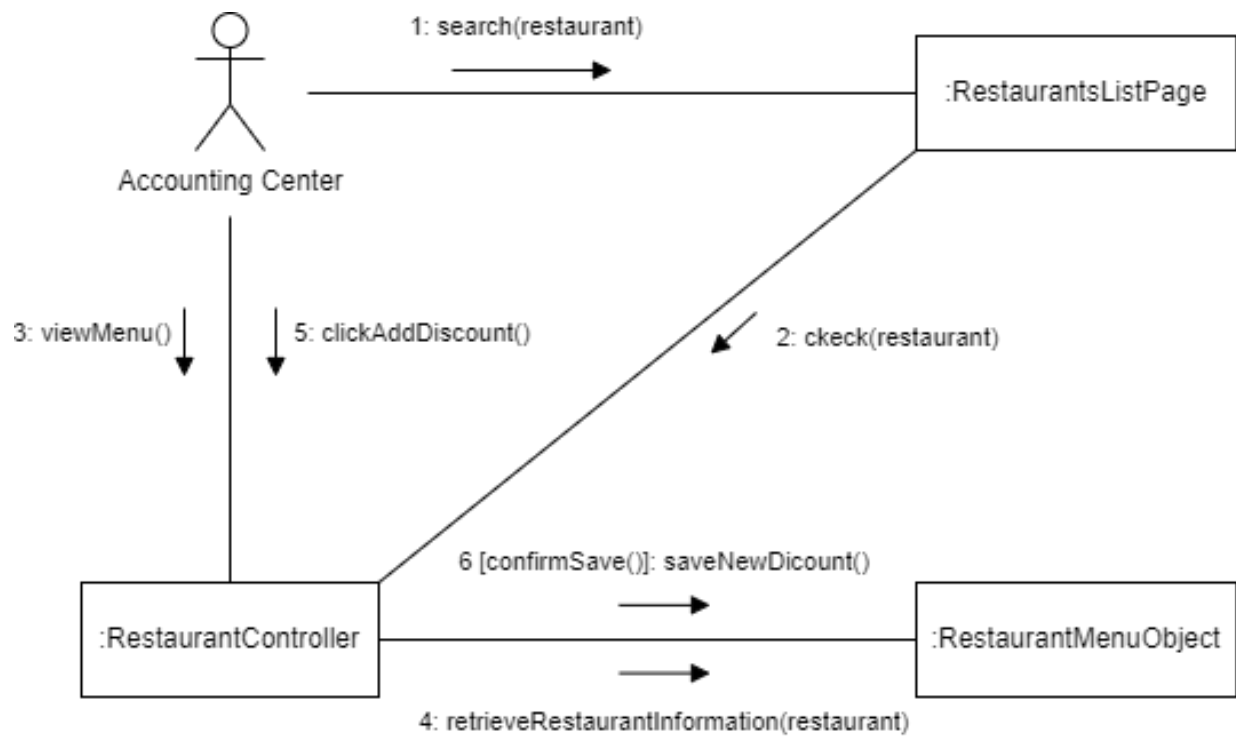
1: search(restaurant)

:RestaurantsListPage

Accounting Center

3: viewMenu()

5: clickAddDiscount()

2: ckeck(restaurant)

6 [confirmSave()]: saveNewDicount()

:RestaurantController

:RestaurantMenuObject

4: retrieveRestaurantInformation(restaurant)